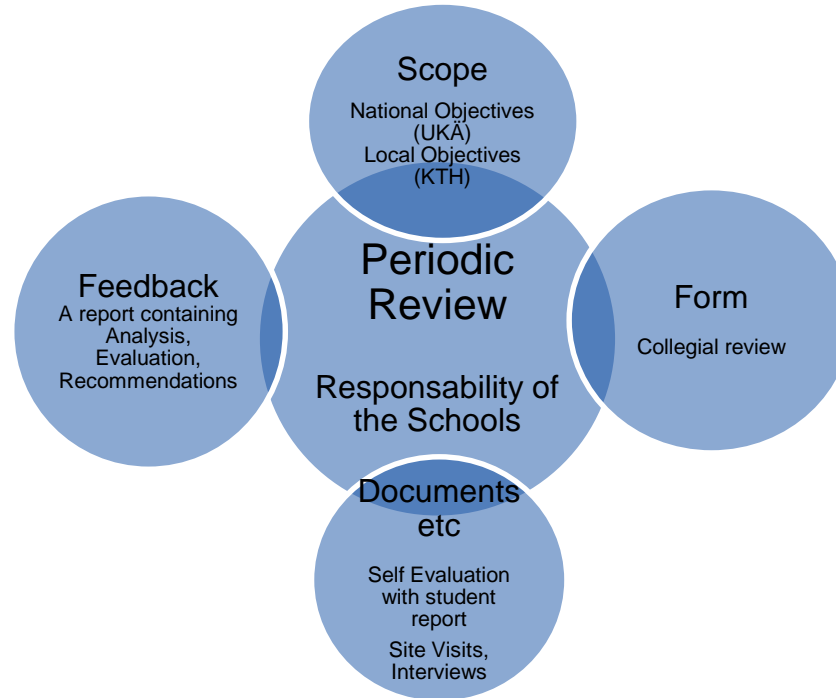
Scope
National Objectives (UKÄ)
Local Objectives (KTH)

Feedback
A report containing Analysis, Evaluation, Recommendations

Periodic Review

Responsability of the Schools

Form
Collegial review

Documents etc
Self Evaluation with student report
Site Visits, Interviews